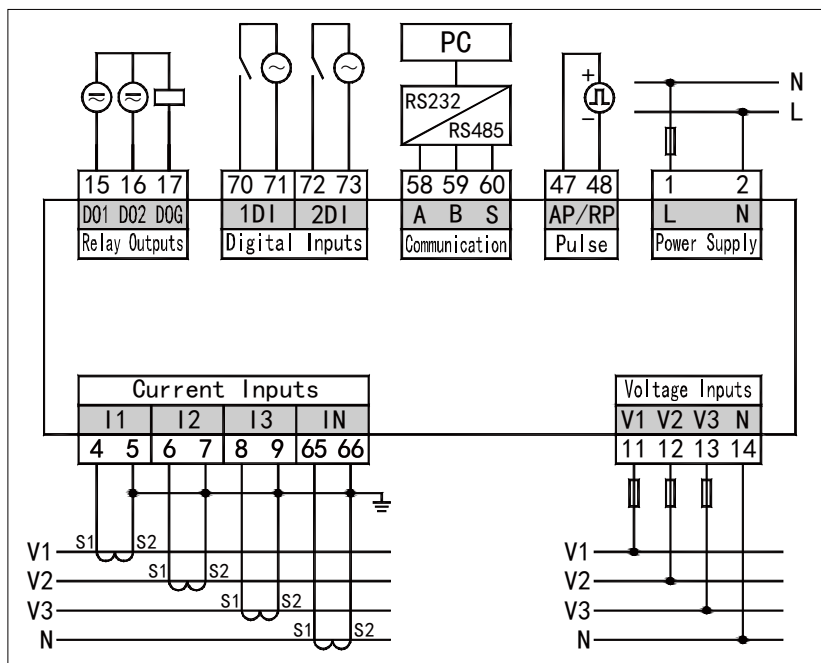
PC

RS232

RS485

N

L

+

−

15 16 17
D01 D02 D0G
Relay Outputs

70 71 72 73
1DI 2DI
Digital Inputs

58 59 60
A B S
Communication

47 48
AP/RP
Pulse

1 2
L N
Power Supply

Current Inputs
I1 I2 I3 IN
4 5 6 7 8 9 65 66

Voltage Inputs
V1 V2 V3 N
11 12 13 14

V1
V2
V3
N

S1 S2
S1 S2
S1 S2
S1 S2

V1
V2
V3
N